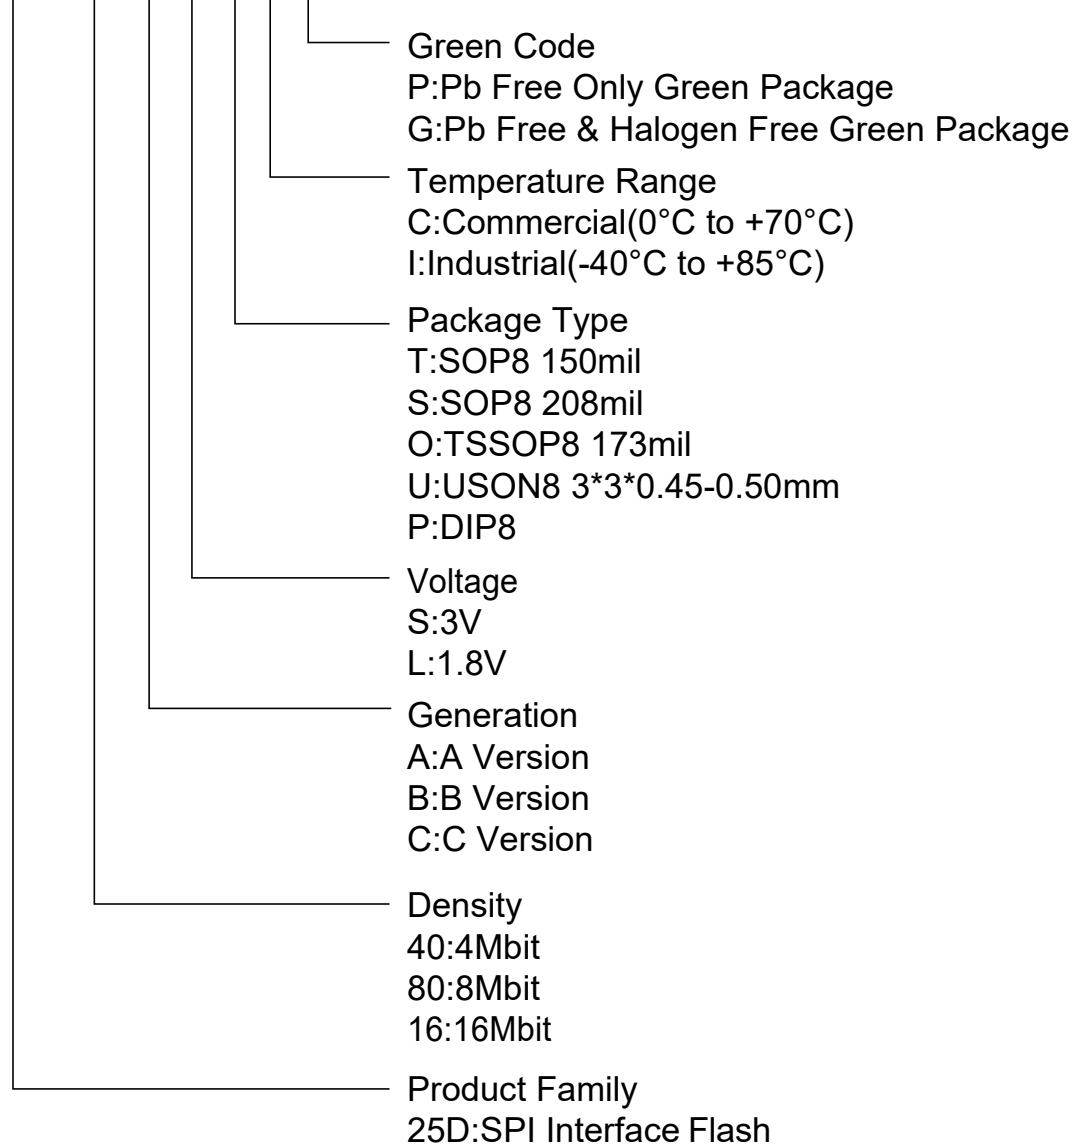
Green Code
P:Pb Free Only Green Package
G:Pb Free & Halogen Free Green Package

Temperature Range
C:Commercial(0°C to +70°C)
I:Industrial(-40°C to +85°C)

Package Type
T:SOP8 150mil
S:SOP8 208mil
O:TSSOP8 173mil
U:USON8 3*3*0.45-0.50mm
P:DIP8

Voltage
S:3V
L:1.8V

Generation
A:A Version
B:B Version
C:C Version

Density
40:4Mbit
80:8Mbit
16:16Mbit

Product Family
25D:SPI Interface Flash